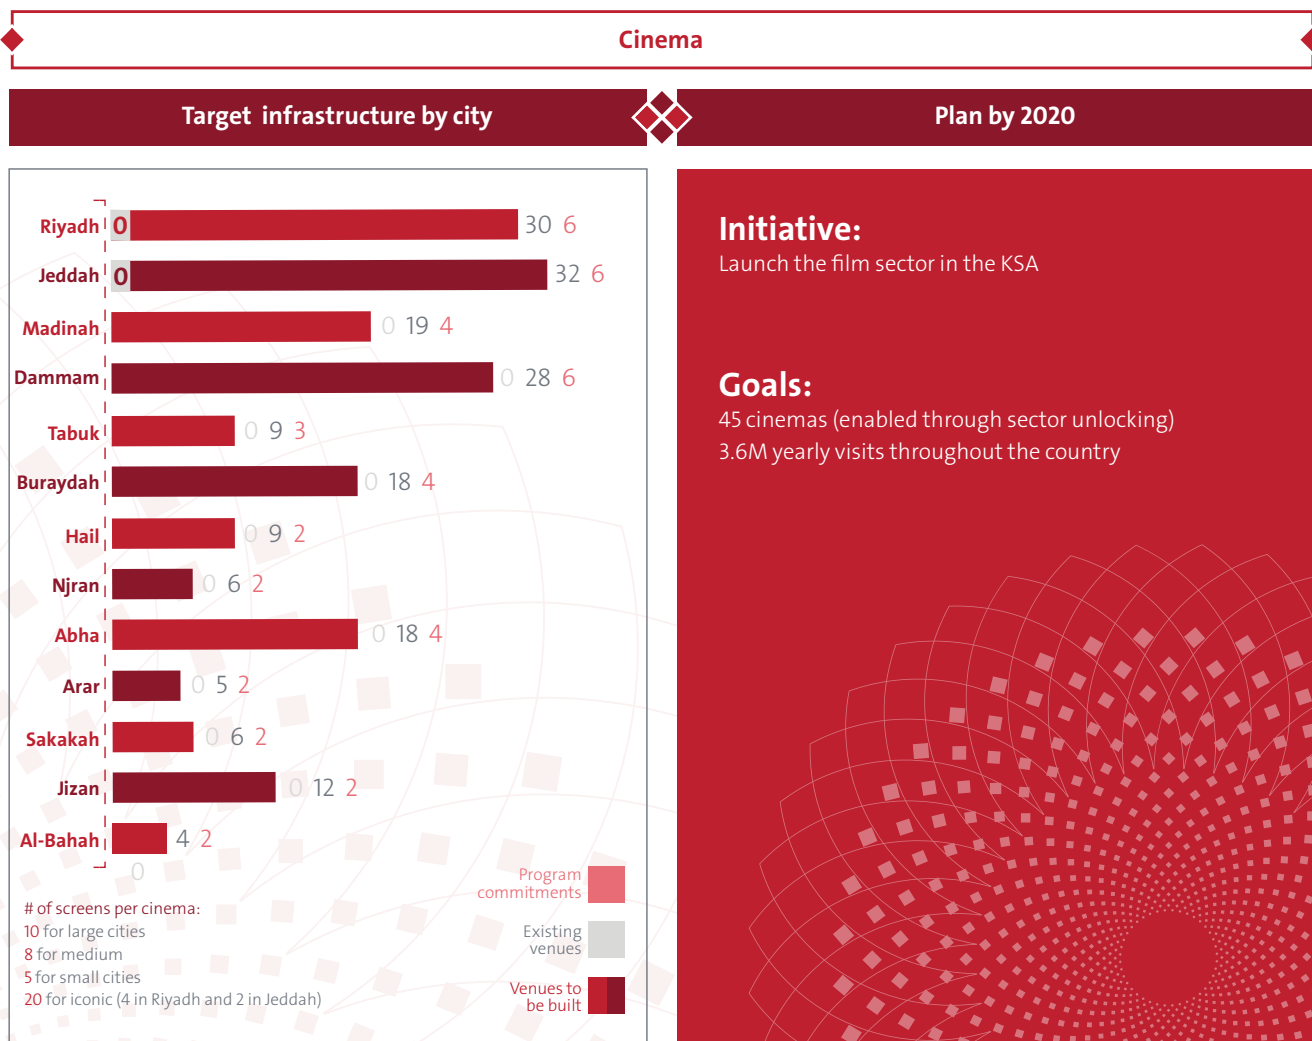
Cinema

Target infrastructure by city

Plan by 2020

Riyadh 0 30 6
Jeddah 0 32 6
Madinah 0 19 4
Dammam 0 28 6
Tabuk 0 9 3
Buraydah 0 18 4
Hail 0 9 2
Njran 0 6 2
Abha 0 18 4
Arar 0 5 2
Sakakah 0 6 2
Jizan 0 12 2
Al-Bahah 4 2
0

# of screens per cinema:
10 for large cities
8 for medium
5 for small cities
20 for iconic (4 in Riyadh and 2 in Jeddah)

Program commitments
Existing venues
Venues to be built

Initiative:
Launch the film sector in the KSA

Goals:
45 cinemas (enabled through sector unlocking)
3.6M yearly visits throughout the country